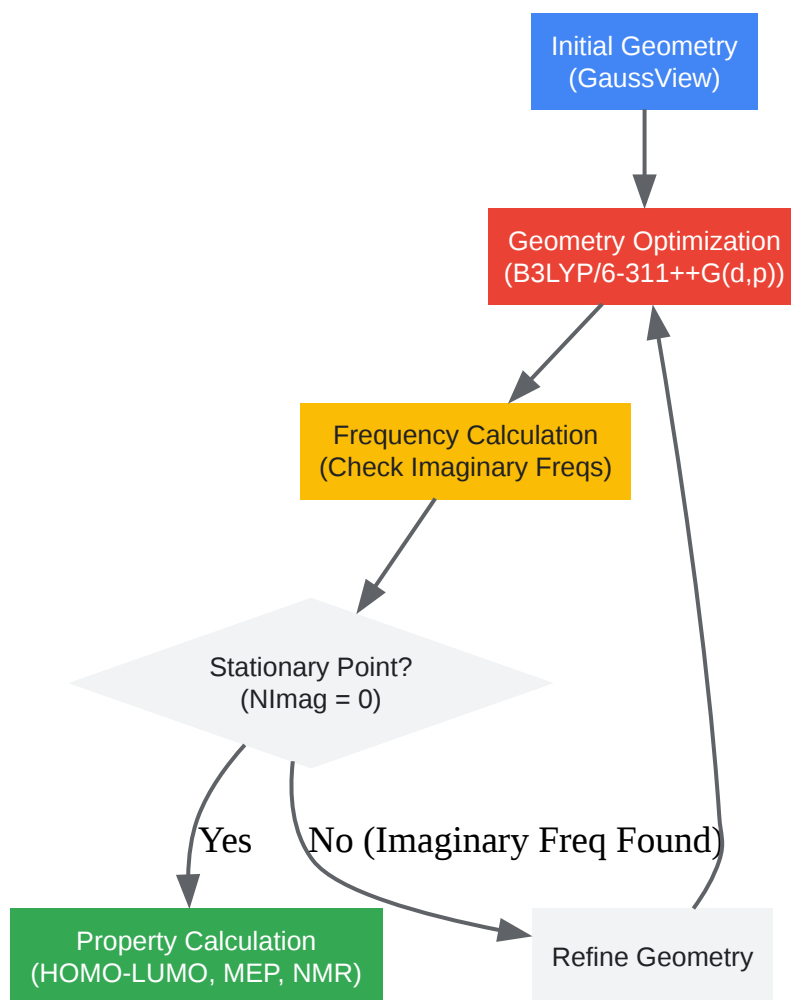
Initial Geometry
(GaussView)

Geometry Optimization
(B3LYP/6-311++G(d,p))

Frequency Calculation
(Check Imaginary Freqs)

Stationary Point?
(NImag = 0)

Yes

No (Imaginary Freq Found)

Property Calculation
(HOMO-LUMO, MEP, NMR)

Refine Geometry